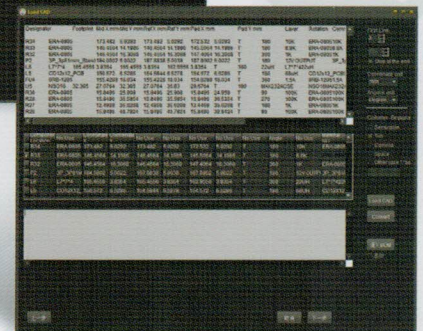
Load CAD

| Designator | Footprint | Mid X mm | Mid Y mm | Ref X mm | Ref Y mm | Pad X mm | Pad Y mm | | Layer | Rotation | Comment |
|---|---|---|---|---|---|---|---|---|---|---|---|
| R24 | ERA-6000 | 173.482 | 3.6092 | 173.482 | 3.6092 | 172.532 | 3.6090 | T | 180 | 10K | ERA-6000/10K |
| R34 | ERA-6000 | 145.4004 | 14.3986 | 145.4004 | 14.3986 | 145.3304 | 14.7886 | T | 180 | 8.2K | ERA-6000/8.2K |
| R25 | ERA-6000 | 145.4004 | 16.2008 | 145.4004 | 16.2008 | 147.4004 | 16.2008 | T | 180 | 1K | ERA-6000/1K |
| P2 | SP_full mm_Stand | 184.0902 | 8.5922 | 187.0836 | 8.5922 | 187.0902 | 8.5922 | T | 180 | | 12V/OUTPUT |
| L1 | LT1*4 | 165.4998 | 3.6364 | 165.4998 | 3.6364 | 162.5998 | 3.6364 | T | 180 | 22uH | LT1*4/22uH |
| U1 | CD12x12_PCB | 156.573 | 6.5265 | 154.6844 | 6.5278 | 154.672 | 6.5265 | T | 150 | 33uH | CD12x12_PCB |
| | PRB-1205 | 151.4269 | 19.654 | 151.4269 | 19.654 | 154.9298 | 19.624 | T | 350 | 1.5A | PRB-1205/1.5A |
| U5 | NSO16 | 32.365 | 27.0784 | 32.365 | 27.0784 | 35.83 | 29.6794 | T | 180 | MAX3232CSE | NSO16/MAX3232 |
| R53 | ERA-6000 | | 15.8409 | 25.694 | 15.8409 | 25.966 | 15.8409 | 24.959 | T | 90 | 330K | ERA-6000/330K |
| R54 | ERA-6000 | | 15.8400 | 20.5624 | 15.8400 | 20.5624 | 15.8409 | 39.5324 | T | 270 | 100K | ERA-6000/100K |
| R62 | ERA-6000 | | 15.8409 | 32.1066 | 15.8409 | 32.1066 | 15.8409 | 33.0566 | T | 270 | 1K | ERA-6000/1K |
| R63 | ERA-6000 | | 15.8409 | 48.7601 | 15.8409 | 48.7601 | 15.8409 | 32.8101 | T | 90 | 100K | ERA-6000/100K |

| Designator | Footprint | Mid X mm | Mid Y mm | Ref X mm | Ref Y mm | Pad X mm | Pad Y mm | Layer | Rotation | Comment |
|---|---|---|---|---|---|---|---|---|---|---|
| R24 | ERA-6000 | 173.482 | 3.6092 | 173.482 | 3.6092 | 172.532 | 3.6090 | T | 180 | 10K |
| R34 | ERA-6000 | 145.3304 | 14.3986 | 145.3304 | 14.3986 | 145.3304 | 14.7886 | T | 180 | 8.2K |
| R25 | ERA-6000 | 145.4004 | 16.2008 | 145.4004 | 16.2008 | 147.4004 | 16.2008 | T | 180 | 1K |
| P2 | SP_full mm | 184.0902 | 8.5922 | 187.0836 | 8.5922 | 187.0902 | 8.5922 | T | 180 | 12V/OUTPUT |
| L1 | LT1*4 | 165.4998 | 3.6364 | 165.4998 | 3.6364 | 162.5998 | 3.6364 | T | 180 | 22uH |
| U1 | CD12x12_PCB | 156.573 | 6.5265 | 154.6844 | 6.5278 | 154.672 | 6.5265 | T | 150 | 33uH |

Unit mm
Use of the unit
Decimal seperator
Angle in Unit
Angle in degrees
Customize Sequence
Designator
Footprint
Value
Comment/Value Title
Load CAD
Convert
Export
Exit
Cancel
OK